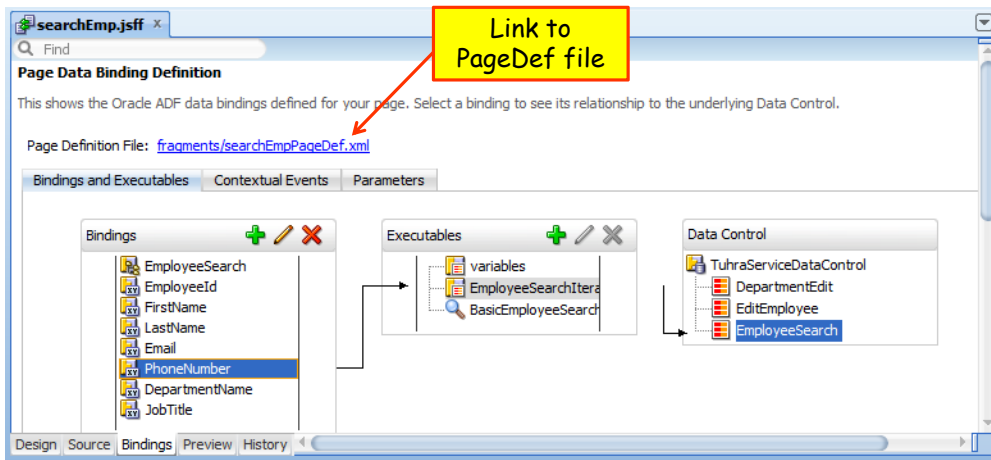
searchEmp.jsff ×

Find

Link to PageDef file

Page Data Binding Definition

This shows the Oracle ADF data bindings defined for your page. Select a binding to see its relationship to the underlying Data Control.

Page Definition File: fragments/searchEmpPageDef.xml

Bindings and Executables | Contextual Events | Parameters

Bindings

EmployeeSearch
EmployeeId
FirstName
LastName
Email
PhoneNumber
DepartmentName
JobTitle

Executables

variables
EmployeeSearchItera
BasicEmployeeSearch

Data Control

TuhraServiceDataControl
DepartmentEdit
EditEmployee
EmployeeSearch

Design | Source | Bindings | Preview | History